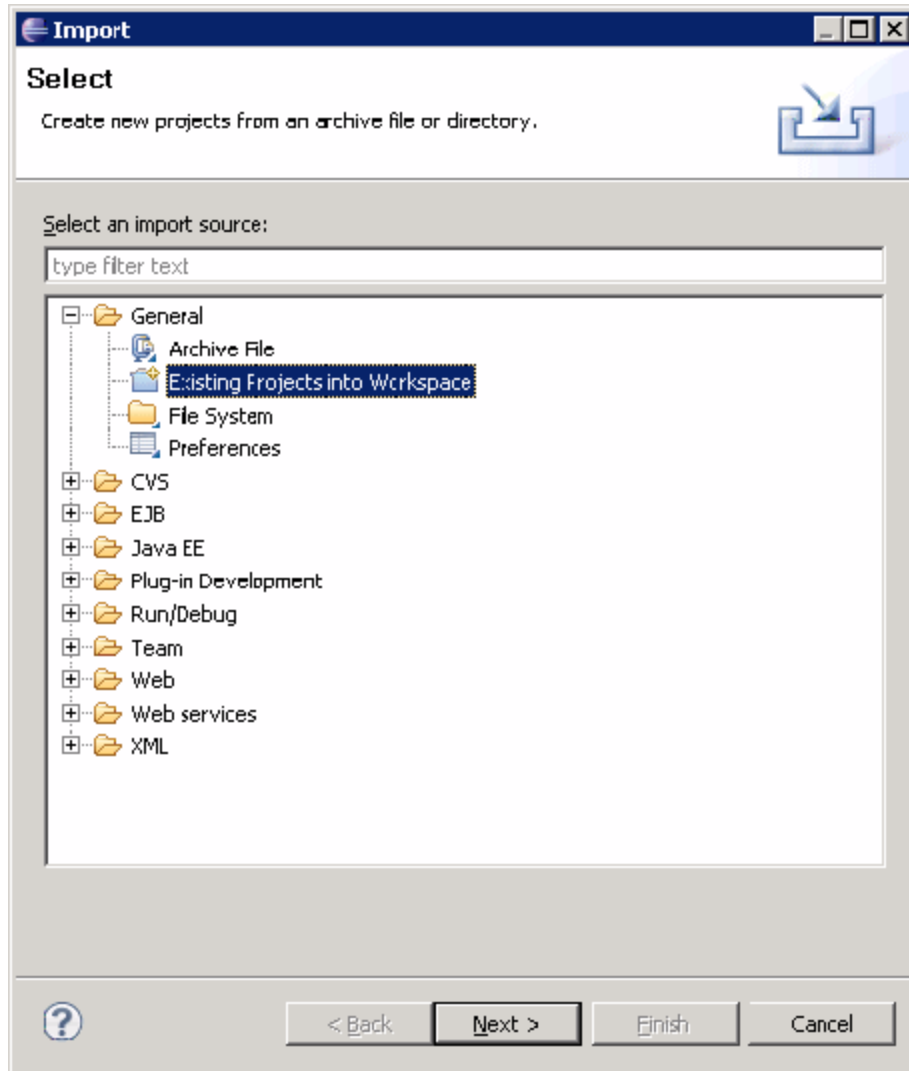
Import

Select

Create new projects from an archive file or directory.

Select an import source:

type filter text

General
Archive File
Existing Projects into Workspace
File System
Preferences
CVS
EJB
Java EE
Plug-in Development
Run/Debug
Team
Web
Web services
XML

?

< Back

Next >

Finish

Cancel